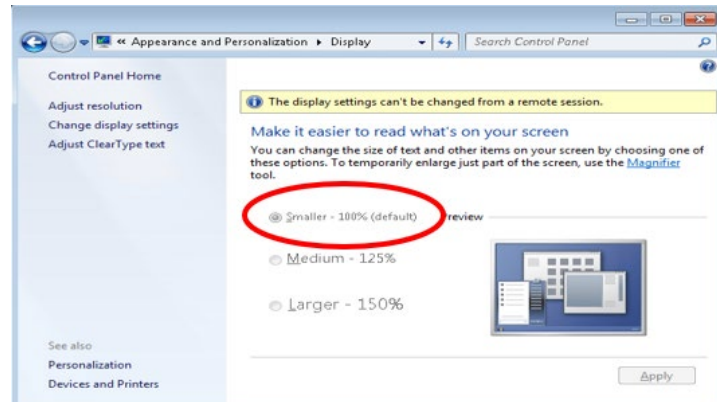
« Appearance and Personalization ▸ Display

Search Control Panel

Control Panel Home

Adjust resolution

Change display settings

Adjust ClearType text

The display settings can't be changed from a remote session.

Make it easier to read what's on your screen

You can change the size of text and other items on your screen by choosing one of these options. To temporarily enlarge just part of the screen, use the Magnifier tool.

Smaller - 100% (default)

Preview

Medium - 125%

Larger - 150%

See also

Personalization

Devices and Printers

Apply